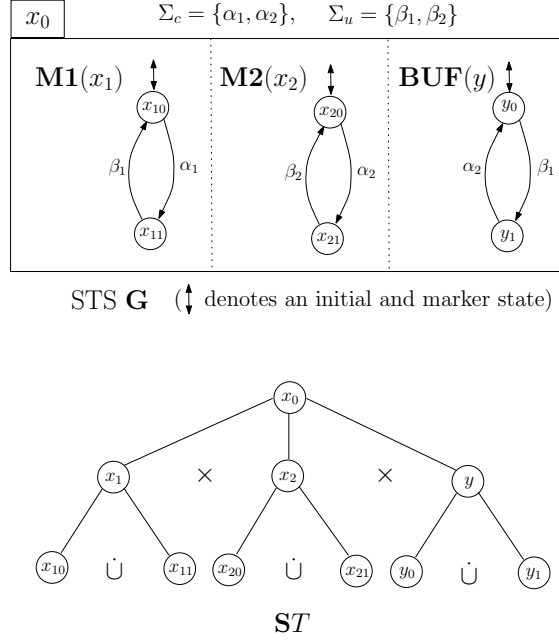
$x_0$ $\Sigma_c = \{\alpha_1, \alpha_2\}$, $\Sigma_u = \{\beta_1, \beta_2\}$

$\mathbf{M1}(x_1)$

$x_{10}$

$\beta_1$ $\alpha_1$

$x_{11}$

$\mathbf{M2}(x_2)$

$x_{20}$

$\beta_2$ $\alpha_2$

$x_{21}$

$\mathbf{BUF}(y)$

$y_0$

$\alpha_2$ $\beta_1$

$y_1$

STS $\mathbf{G}$ ($\updownarrow$ denotes an initial and marker state)

$x_0$

$x_1$ $\times$ $x_2$ $\times$ $y$

$x_{10}$ $\dot{\cup}$ $x_{11}$ $x_{20}$ $\dot{\cup}$ $x_{21}$ $y_0$ $\dot{\cup}$ $y_1$

$\mathbf{S}T$